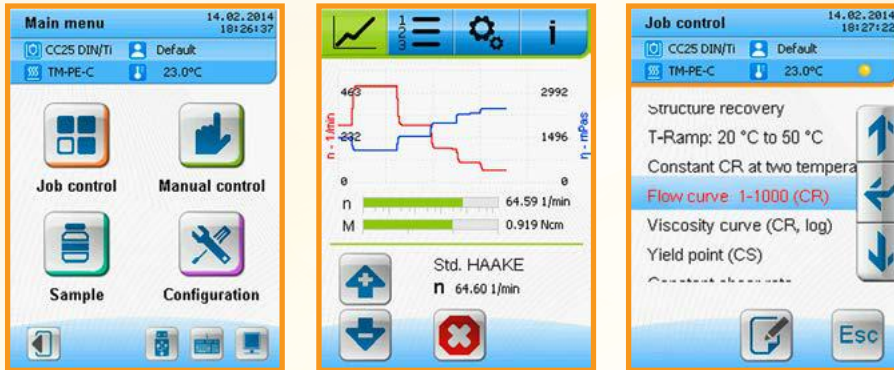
Main menu
14.02.2014
18:26:37
CC25 DIN/Ti
Default
TM-PE-C
23.0°C
Job control
Manual control
Sample
Configuration

1
2
3
i
463
232
0
2992
1496
0
n - 1/min
η - mPas
n
64.59 1/min
M
0.919 Ncm
Std. HAAKE
n 64.60 1/min

Job control
14.02.2014
18:27:22
CC25 DIN/Ti
Default
TM-PE-C
23.0°C
Structure recovery
T-Ramp: 20 °C to 50 °C
Constant CR at two tempera
Flow curve 1-1000 (CR)
Viscosity curve (CR, log)
Yield point (CS)
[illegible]
Esc